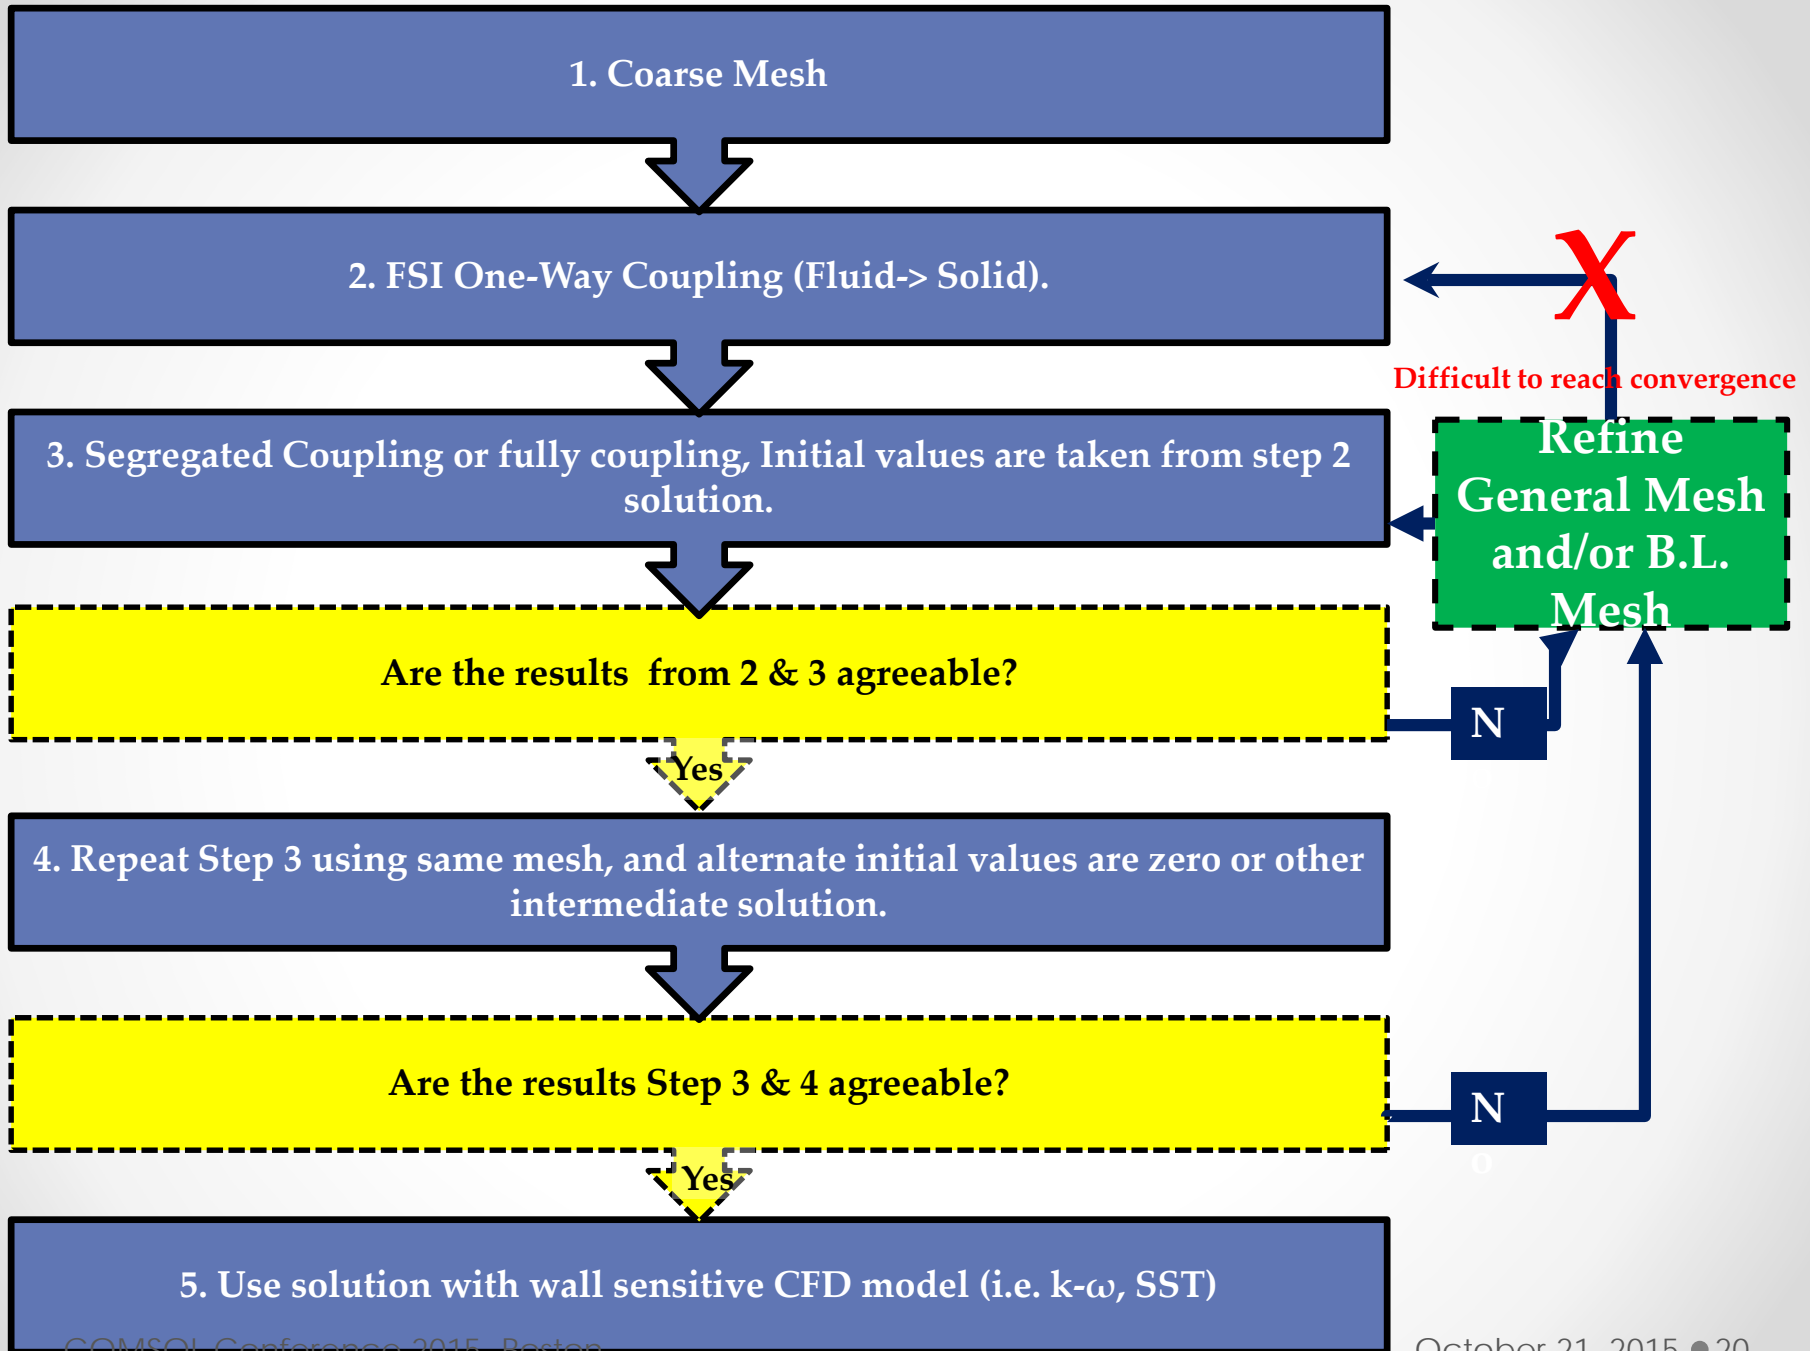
1. Coarse Mesh

2. FSI One-Way Coupling (Fluid-> Solid).

X

Difficult to reach convergence

3. Segregated Coupling or fully coupling, Initial values are taken from step 2 solution.

Refine General Mesh and/or B.L. Mesh

Are the results from 2 & 3 agreeable?

N

Yes

4. Repeat Step 3 using same mesh, and alternate initial values are zero or other intermediate solution.

Are the results Step 3 & 4 agreeable?

N
o

Yes

5. Use solution with wall sensitive CFD model (i.e. k-$\omega$, SST)

COMSOL Conference 2015 Boston

October 21, 2015 ● 20